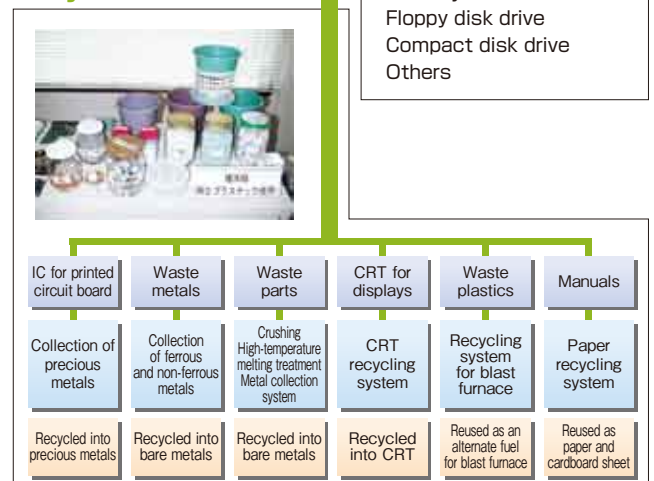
Floppy disk drive
Compact disk drive
Others

| IC for printed circuit board | Waste metals | Waste parts | CRT for displays | Waste plastics | Manuals |
|---|---|---|---|---|---|
| Collection of precious metals | Collection of ferrous and non-ferrous metals | Crushing High-temperature melting treatment Metal collection system | CRT recycling system | Recycling system for blast furnace | Paper recycling system |
| Recycled into precious metals | Recycled into bare metals | Recycled into bare metals | Recycled into CRT | Reused as an alternate fuel for blast furnace | Reused as paper and cardboard sheet |